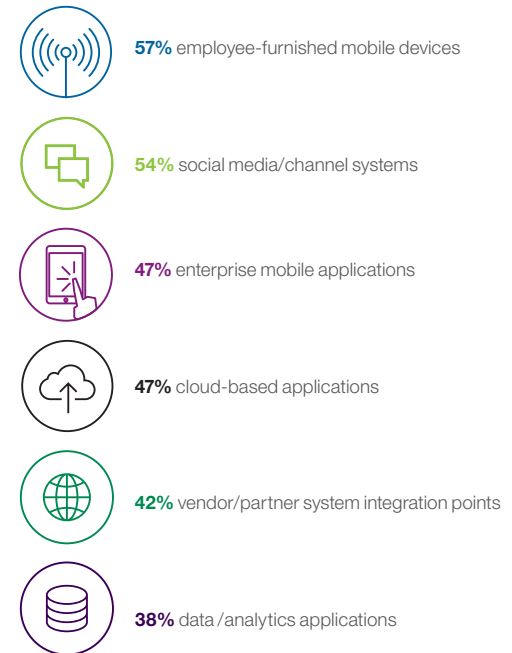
57% employee-furnished mobile devices

54% social media/channel systems

47% enterprise mobile applications

47% cloud-based applications

42% vendor/partner system integration points

38% data /analytics applications